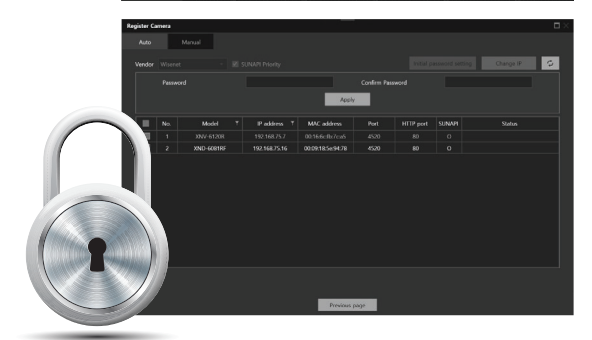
Register Camera

Auto Manual

Vendor Wisenet SUNAPI Priority Initial password setting Change IP

Password Confirm Password

Apply

| | No. | Model | IP address | MAC address | Port | HTTP port | SUNAPI | Status |
|---|---|---|---|---|---|---|---|---|
| | 1 | XNV-6120R | 192.168.75.7 | 00:16:6c:fb:7c:a5 | 4520 | 80 | O | |
| | 2 | XND-6081RF | 192.168.75.16 | 00:09:18:5e:94:78 | 4520 | 80 | O | |

Previous page